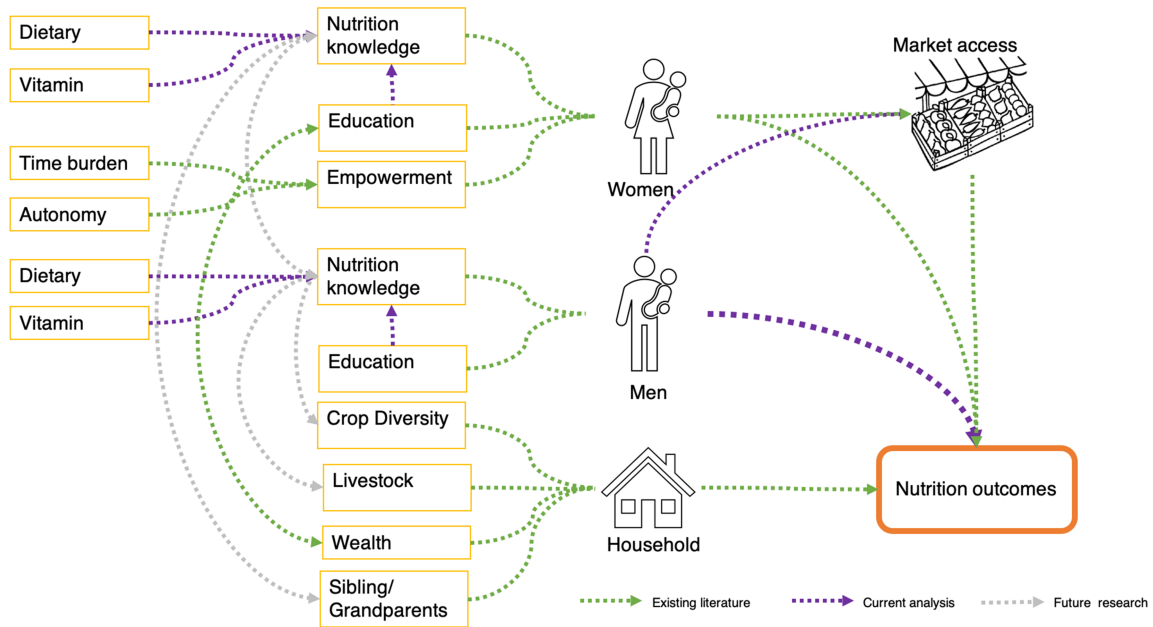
Dietary

Vitamin

Time burden

Autonomy

Dietary

Vitamin

Nutrition knowledge

Education

Empowerment

Nutrition knowledge

Education

Crop Diversity

Livestock

Wealth

Sibling/ Grandparents

Women

Men

Household

Market access

Nutrition outcomes

Existing literature

Current analysis

Future research